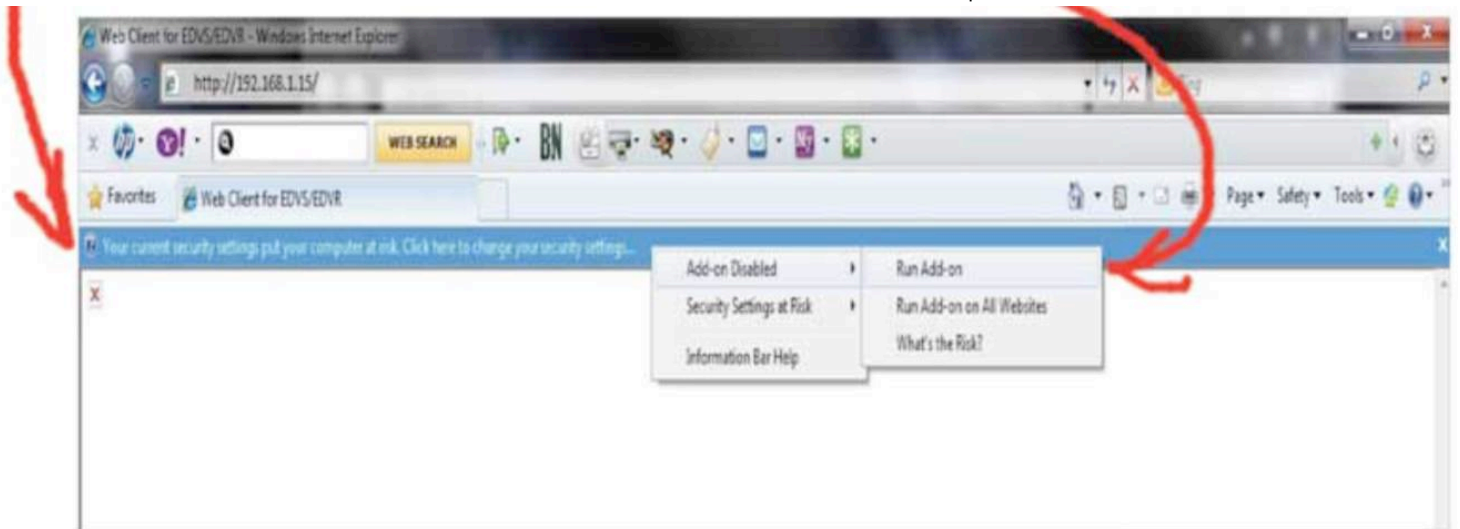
Web Client for EDVS/EDVR - Windows Internet Explorer

http://192.168.1.15/

WEB SEARCH

BN

Favorites

Web Client for EDVS/EDVR

Page ▾ Safety ▾ Tools ▾

Your current security settings put your computer at risk. Click here to change your security settings...

Add-on Disabled

Security Settings at Risk

Information Bar Help

Run Add-on

Run Add-on on All Websites

What's the Risk?